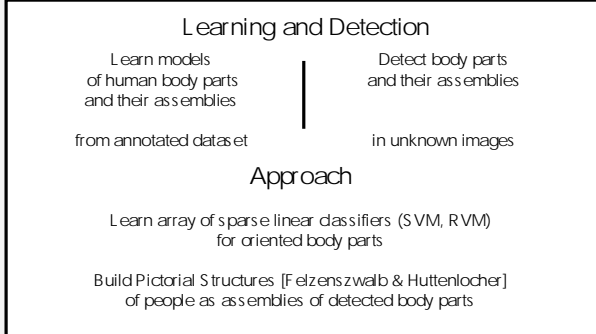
Learning and Detection

Learn models of human body parts and their assemblies

from annotated dataset

Detect body parts and their assemblies

in unknown images

Approach

Learn array of sparse linear classifiers (SVM, RVM) for oriented body parts

Build Pictorial Structures [Felzenszwalb & Huttenlocher] of people as assemblies of detected body parts